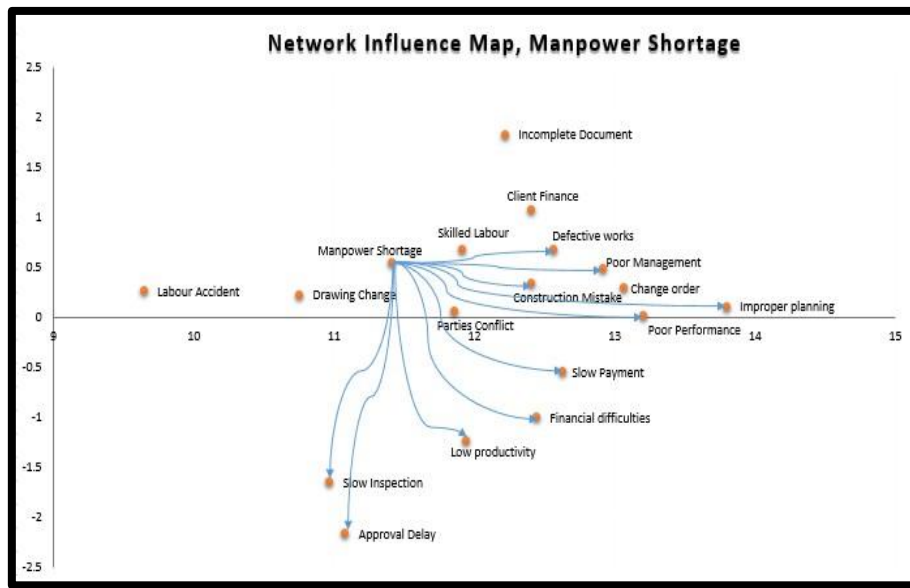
Network Influence Map, Manpower Shortage

2.5
2
1.5
1
0.5
0
-0.5
-1
-1.5
-2
-2.5

9
10
11
12
13
14
15

Incomplete Document
Client Finance
Skilled Labour
Defective works
Manpower Shortage
Poor Management
Change order
Labour Accident
Drawing Change
Construction Mistake
Improper planning
Parties Conflict
Poor Performance
Slow Payment
Financial difficulties
Low productivity
Slow Inspection
Approval Delay